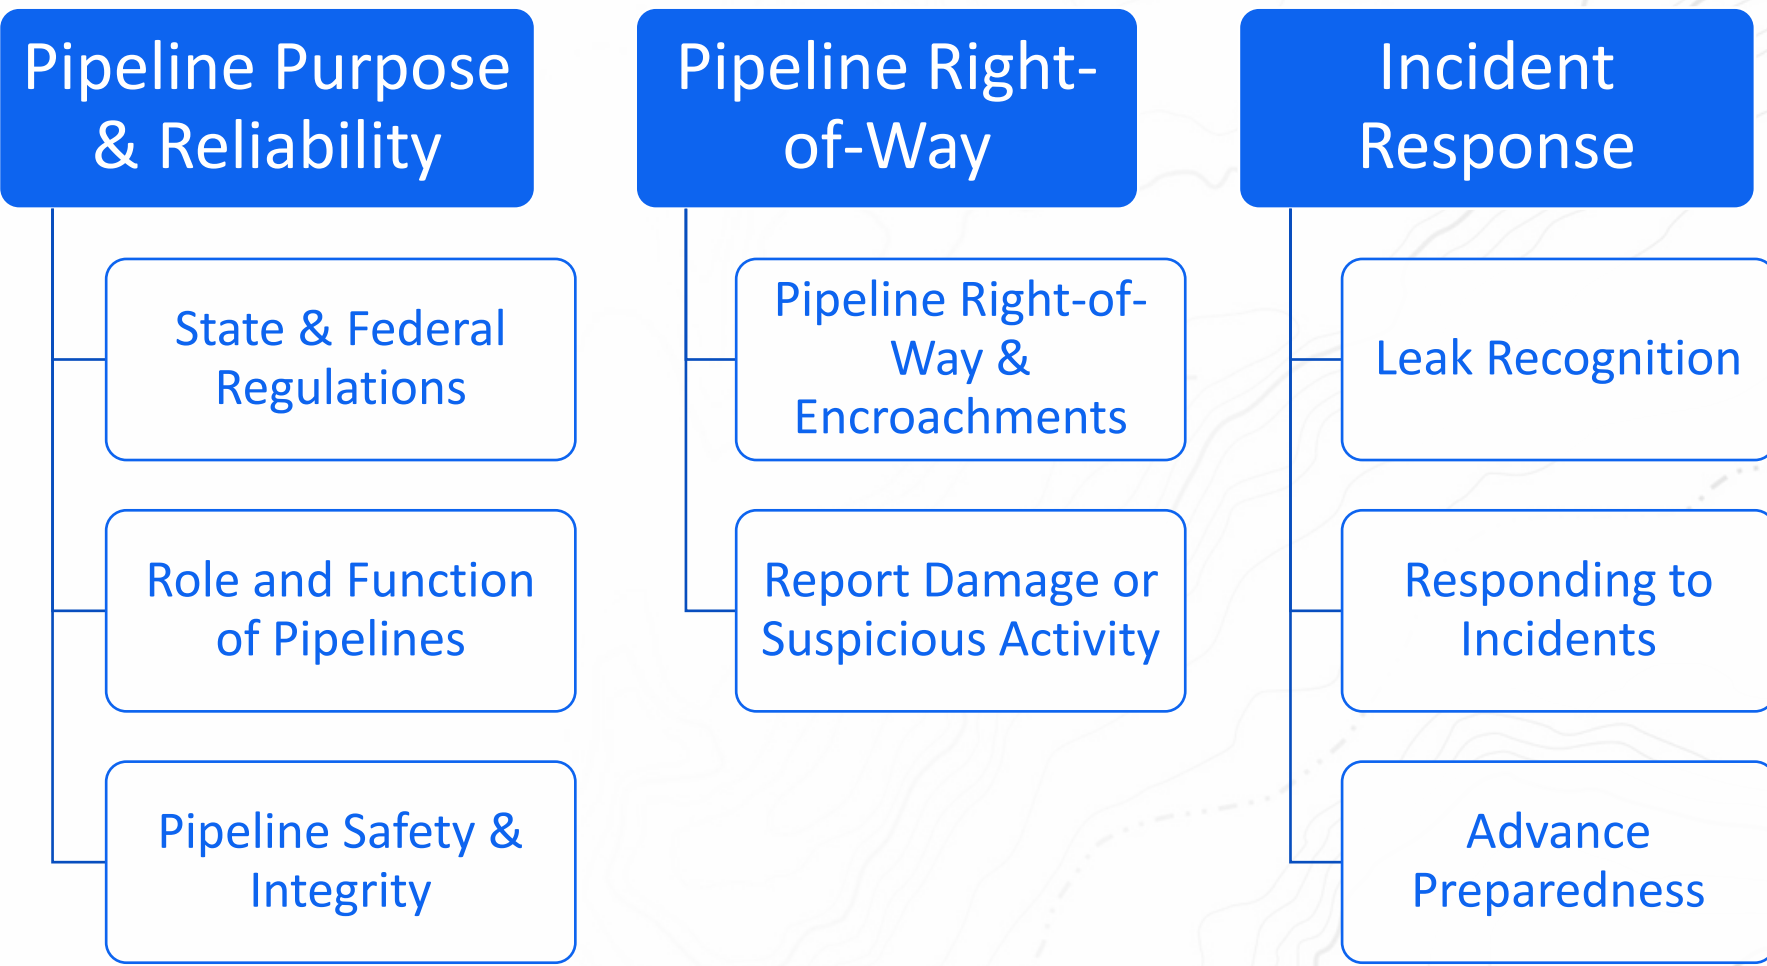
Pipeline Purpose & Reliability

State & Federal Regulations

Role and Function of Pipelines

Pipeline Safety & Integrity

Pipeline Right-of-Way

Pipeline Right-of-Way & Encroachments

Report Damage or Suspicious Activity

Incident Response

Leak Recognition

Responding to Incidents

Advance Preparedness